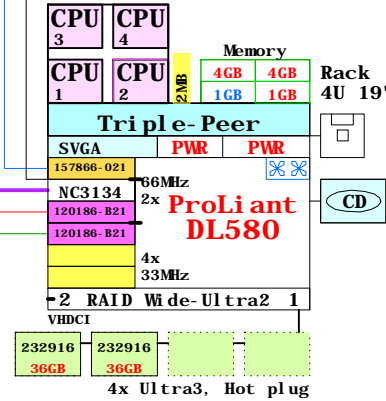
CPU 3
CPU 4
CPU 1
CPU 2
2MB
Memory
4GB
4GB
1GB
1GB
Rack 4U 19"
Triple-Peer
SVGA
PWR
PWR
157866-021
NC3134
120186-B21
120186-B21
66MHz 2x
4x 33MHz
ProLiant DL580
CD
2 RAID Wide-Ultra2 1
VHDCI
232916
36GB
232916
36GB
4x Ultra3, Hot plug